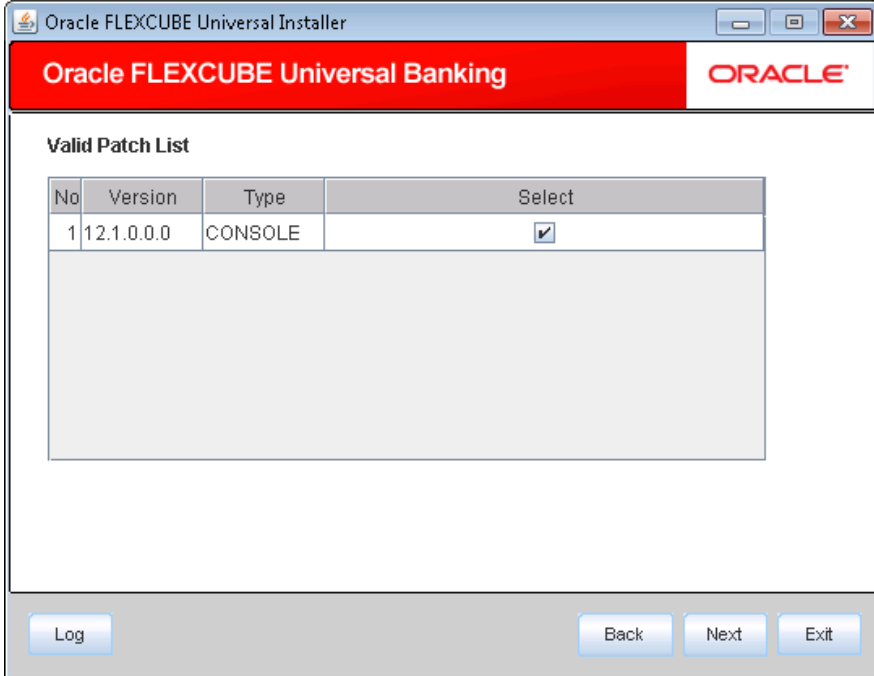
Oracle FLEXCUBE Universal Installer

Oracle FLEXCUBE Universal Banking

ORACLE

Valid Patch List

| No | Version | Type | Select |
|---|---|---|---|
| 1 | 12.1.0.0.0 | CONSOLE | ✔ |

Log

Back

Next

Exit